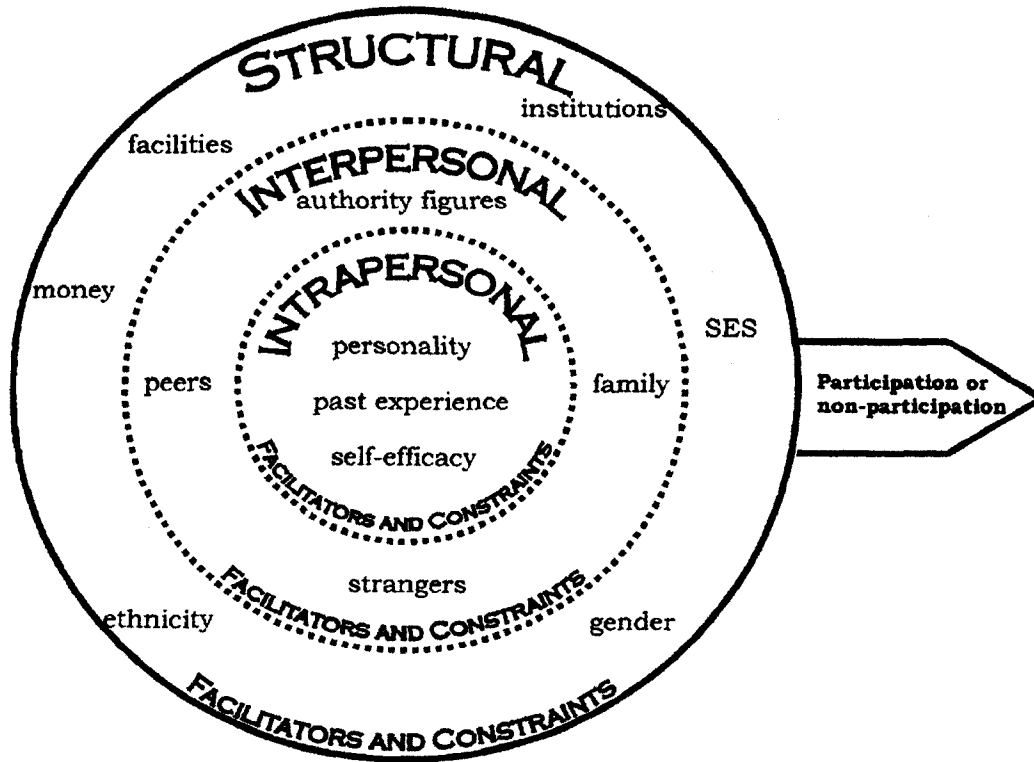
STRUCTURAL

institutions

facilities

INTERPERSONAL

authority figures

INTRAPERSONAL

money

SES

personality

peers

past experience

family

Participation or non-participation

self-efficacy

FACILITATORS AND CONSTRAINTS

strangers

FACILITATORS AND CONSTRAINTS

ethnicity

gender

FACILITATORS AND CONSTRAINTS